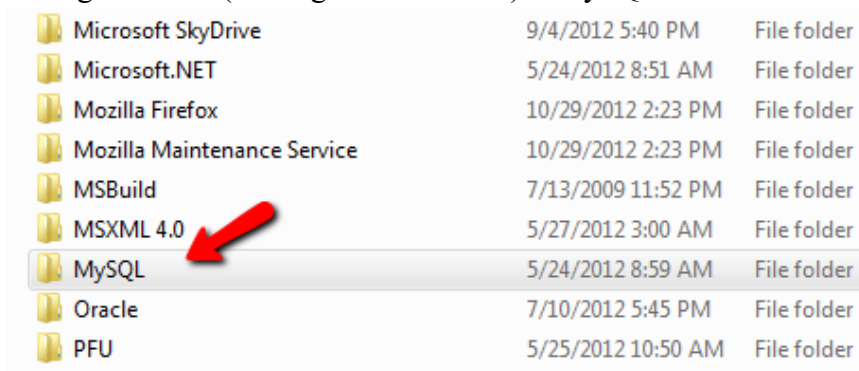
| | | |
|---|---|---|
| Microsoft SkyDrive | 9/4/2012 5:40 PM | File folder |
| Microsoft.NET | 5/24/2012 8:51 AM | File folder |
| Mozilla Firefox | 10/29/2012 2:23 PM | File folder |
| Mozilla Maintenance Service | 10/29/2012 2:23 PM | File folder |
| MSBuild | 7/13/2009 11:52 PM | File folder |
| MSXML 4.0 | 5/27/2012 3:00 AM | File folder |
| MySQL | 5/24/2012 8:59 AM | File folder |
| Oracle | 7/10/2012 5:45 PM | File folder |
| PFU | 5/25/2012 10:50 AM | File folder |